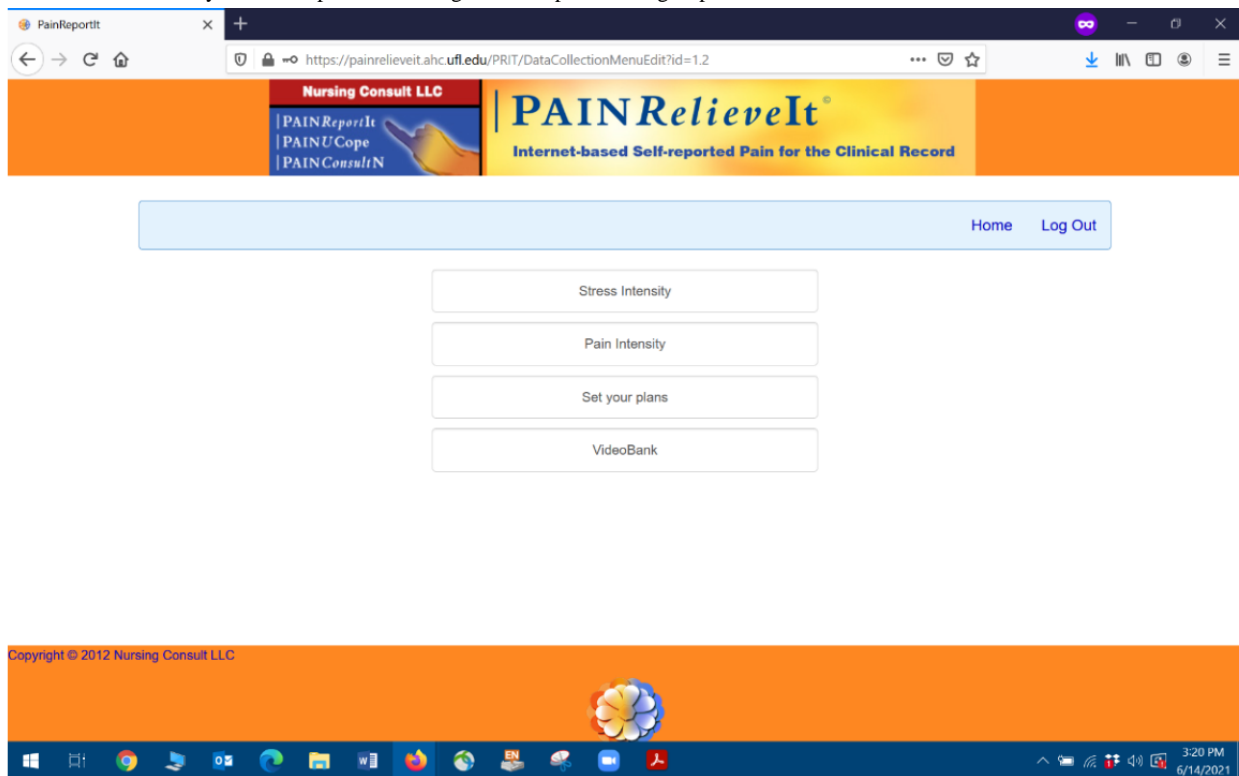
PainReportIt

https://painrelieveit.ahc.ufl.edu/PRIT/DataCollectionMenuEdit?id=1.2

Nursing Consult LLC
|PAINReportIt
|PAINUCope
|PAINConsultN

|PAINRelieveIt®
Internet-based Self-reported Pain for the Clinical Record

Home Log Out

Stress Intensity

Pain Intensity

Set your plans

VideoBank

Copyright © 2012 Nursing Consult LLC

EN

3:20 PM
6/14/2021